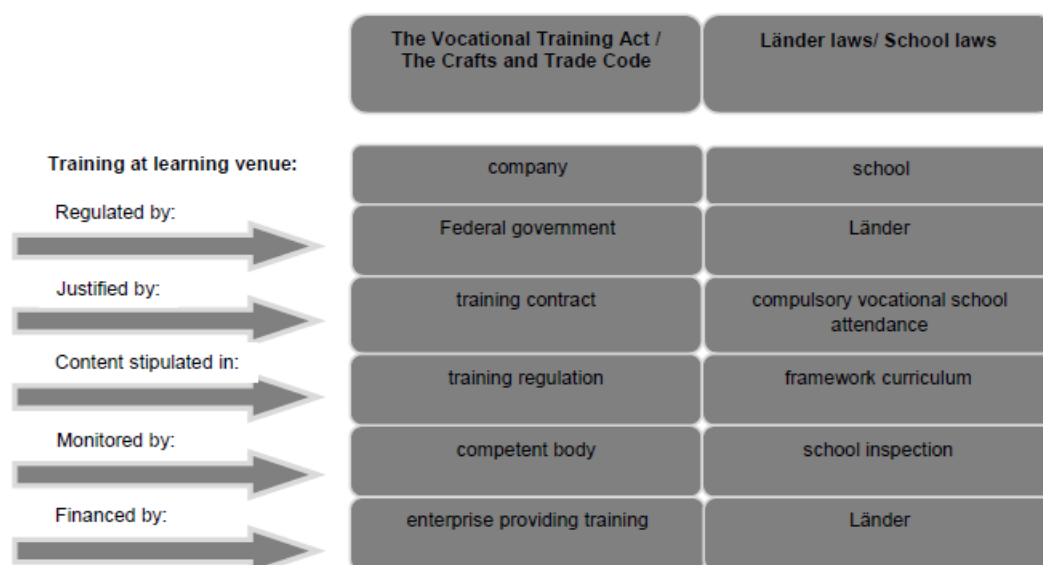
|  | The Vocational Training Act / The Crafts and Trade Code | Länder laws/ School laws |
|---|---|---|
| Training at learning venue: | company | school |
| Regulated by: | Federal government | Länder |
| Justified by: | training contract | compulsory vocational school attendance |
| Content stipulated in: | training regulation | framework curriculum |
| Monitored by: | competent body | school inspection |
| Financed by: | enterprise providing training | Länder |